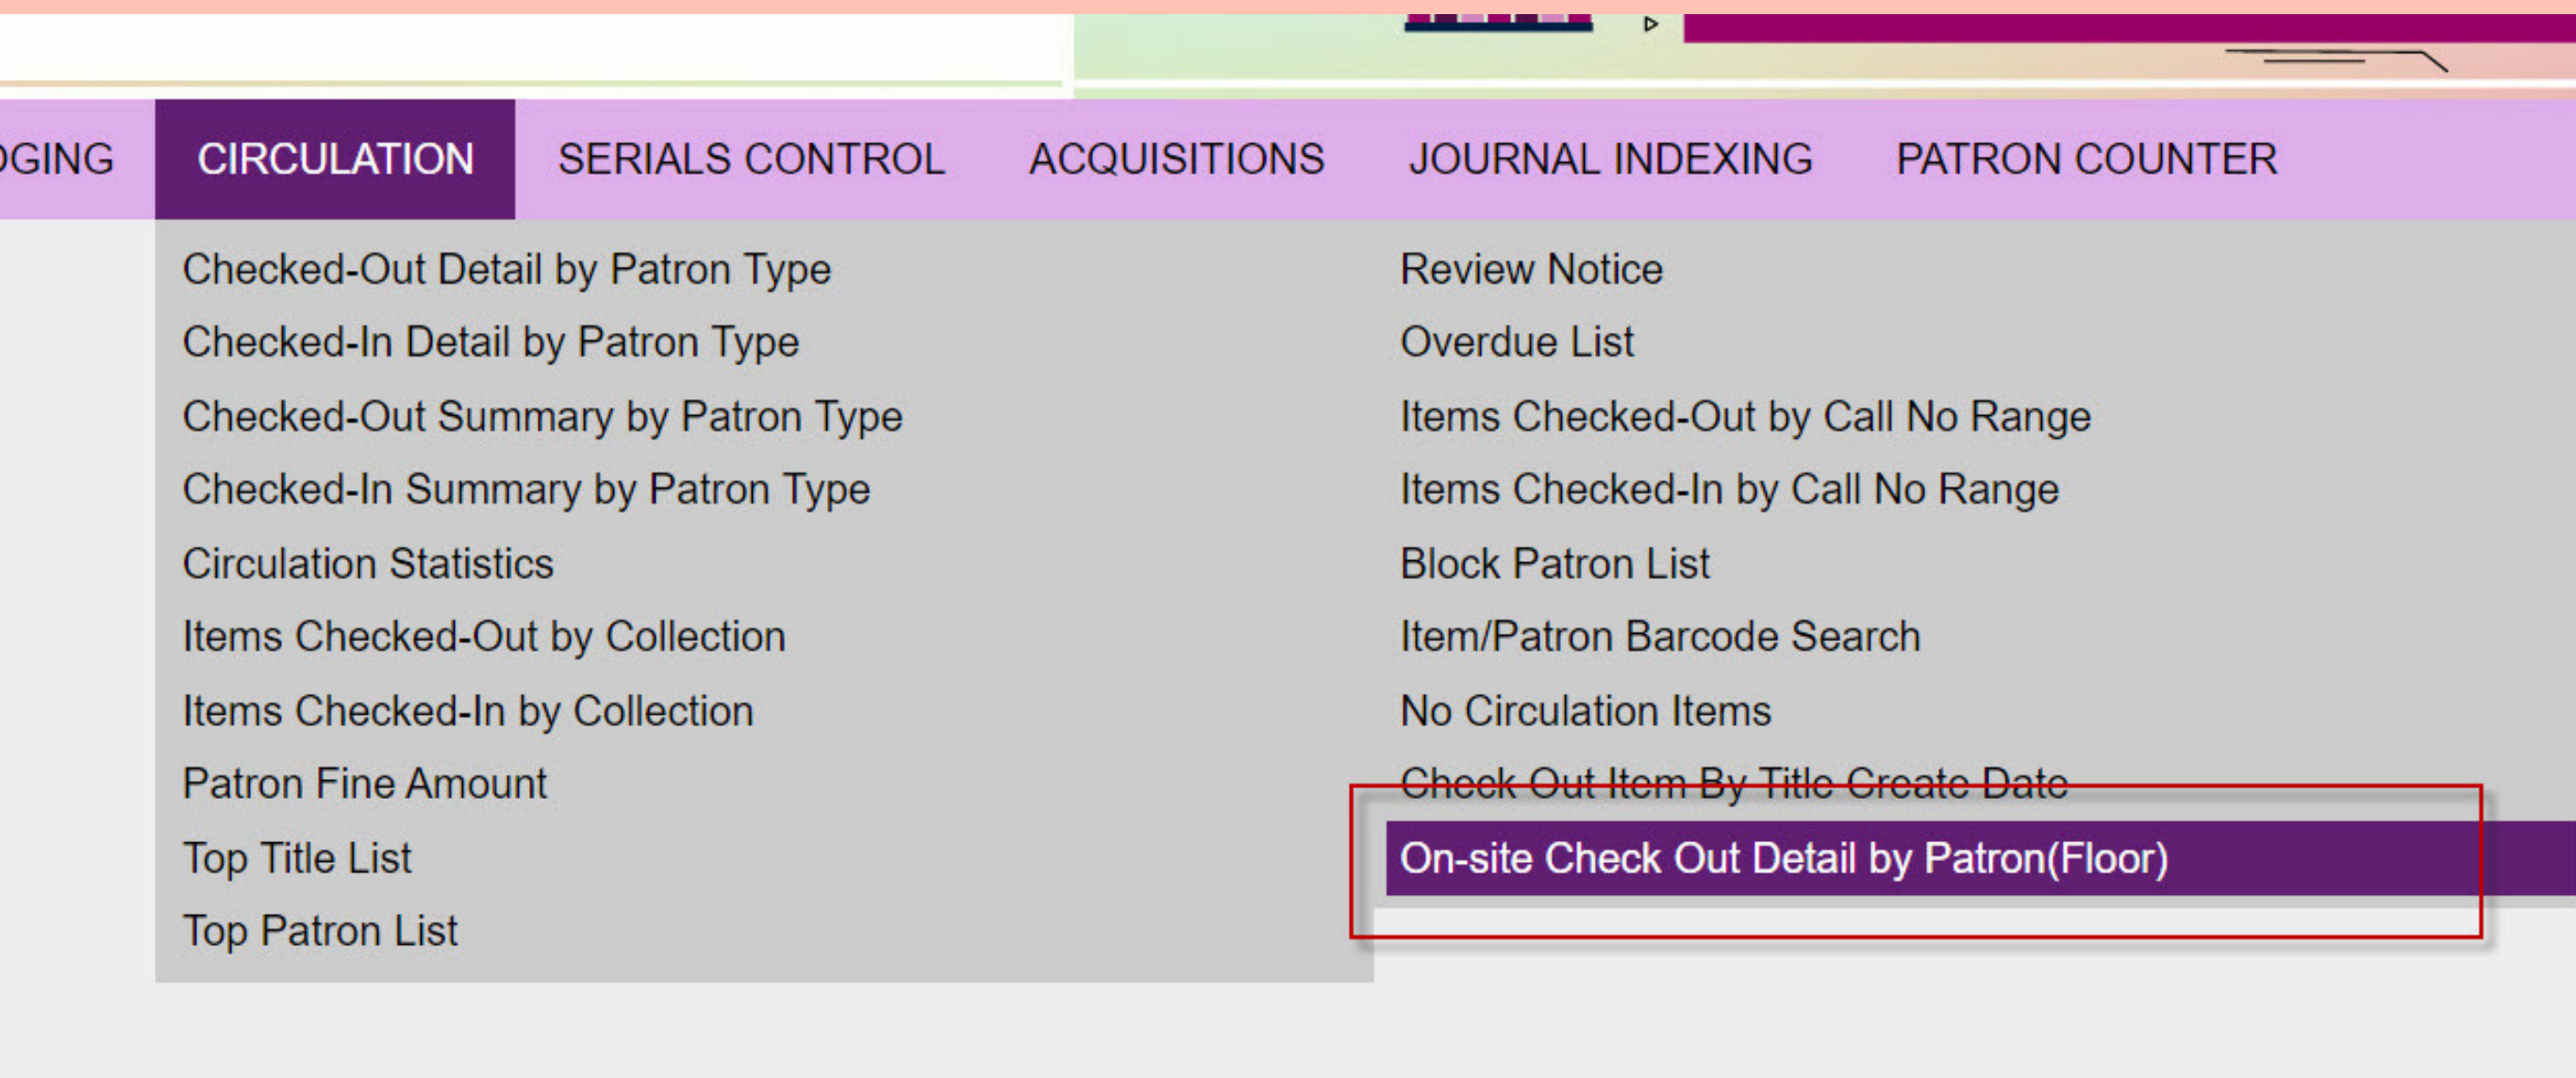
GING CIRCULATION SERIALS CONTROL ACQUISITIONS JOURNAL INDEXING PATRON COUNTER

Checked-Out Detail by Patron Type
Checked-In Detail by Patron Type
Checked-Out Summary by Patron Type
Checked-In Summary by Patron Type
Circulation Statistics
Items Checked-Out by Collection
Items Checked-In by Collection
Patron Fine Amount
Top Title List
Top Patron List

Review Notice
Overdue List
Items Checked-Out by Call No Range
Items Checked-In by Call No Range
Block Patron List
Item/Patron Barcode Search
No Circulation Items
Check Out Item By Title Create Date
On-site Check Out Detail by Patron(Floor)